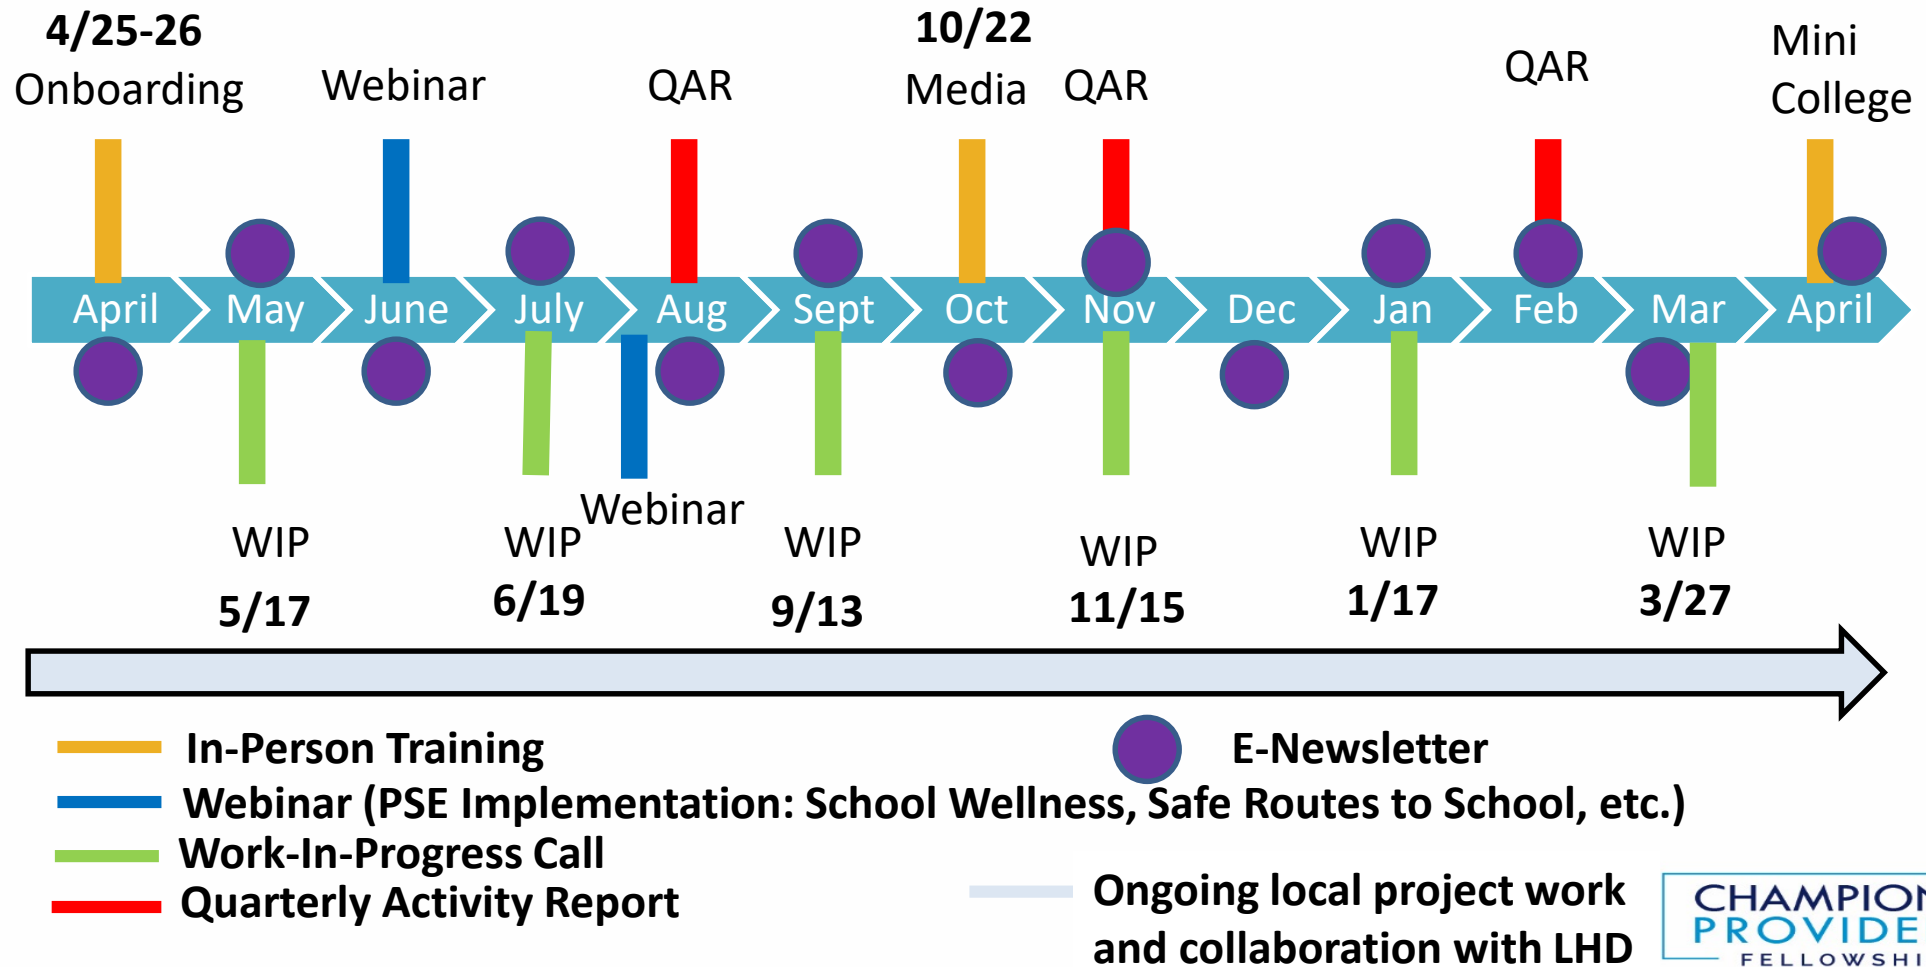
4/25-26
Onboarding

Webinar

QAR

10/22
Media

QAR

QAR

Mini
College

April May June July Aug Sept Oct Nov Dec Jan Feb Mar April

WIP
5/17

WIP
6/19

Webinar

WIP
9/13

WIP
11/15

WIP
1/17

WIP
3/27

In-Person Training

E-Newsletter

Webinar (PSE Implementation: School Wellness, Safe Routes to School, etc.)

Work-In-Progress Call

Quarterly Activity Report

Ongoing local project work and collaboration with LHD

CHAMPION
PROVIDE
FELLOWSHI